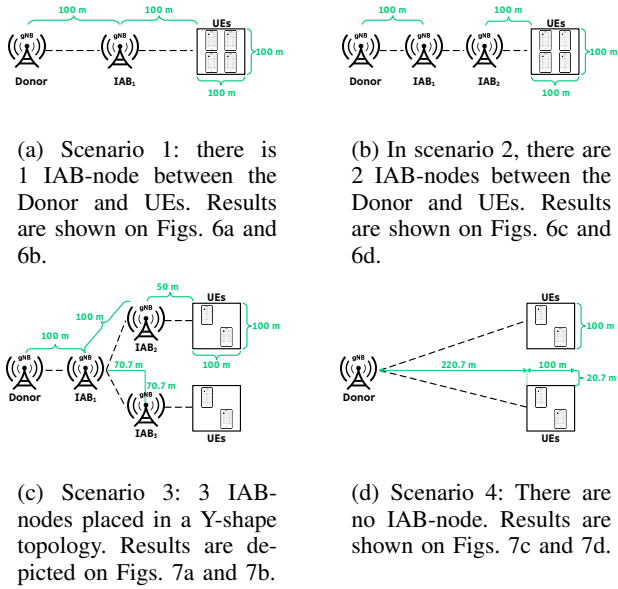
100 m 100 m
gNB gNB
UEs
100 m
Donor IAB$_1$
100 m

(a) Scenario 1: there is 1 IAB-node between the Donor and UEs. Results are shown on Figs. 6a and 6b.

100 m 100 m
gNB gNB gNB
UEs
100 m
Donor IAB$_1$ IAB$_2$
100 m

(b) In scenario 2, there are 2 IAB-nodes between the Donor and UEs. Results are shown on Figs. 6c and 6d.

50 m
UEs
100 m
gNB
IAB$_2$
100 m
100 m
gNB gNB
Donor IAB$_1$
70.7 m
70.7 m
gNB
IAB$_3$
UEs
100 m

(c) Scenario 3: 3 IAB-nodes placed in a Y-shape topology. Results are depicted on Figs. 7a and 7b.

UEs
100 m
gNB
220.7 m 100 m
Donor
20.7 m
UEs

(d) Scenario 4: There are no IAB-node. Results are shown on Figs. 7c and 7d.